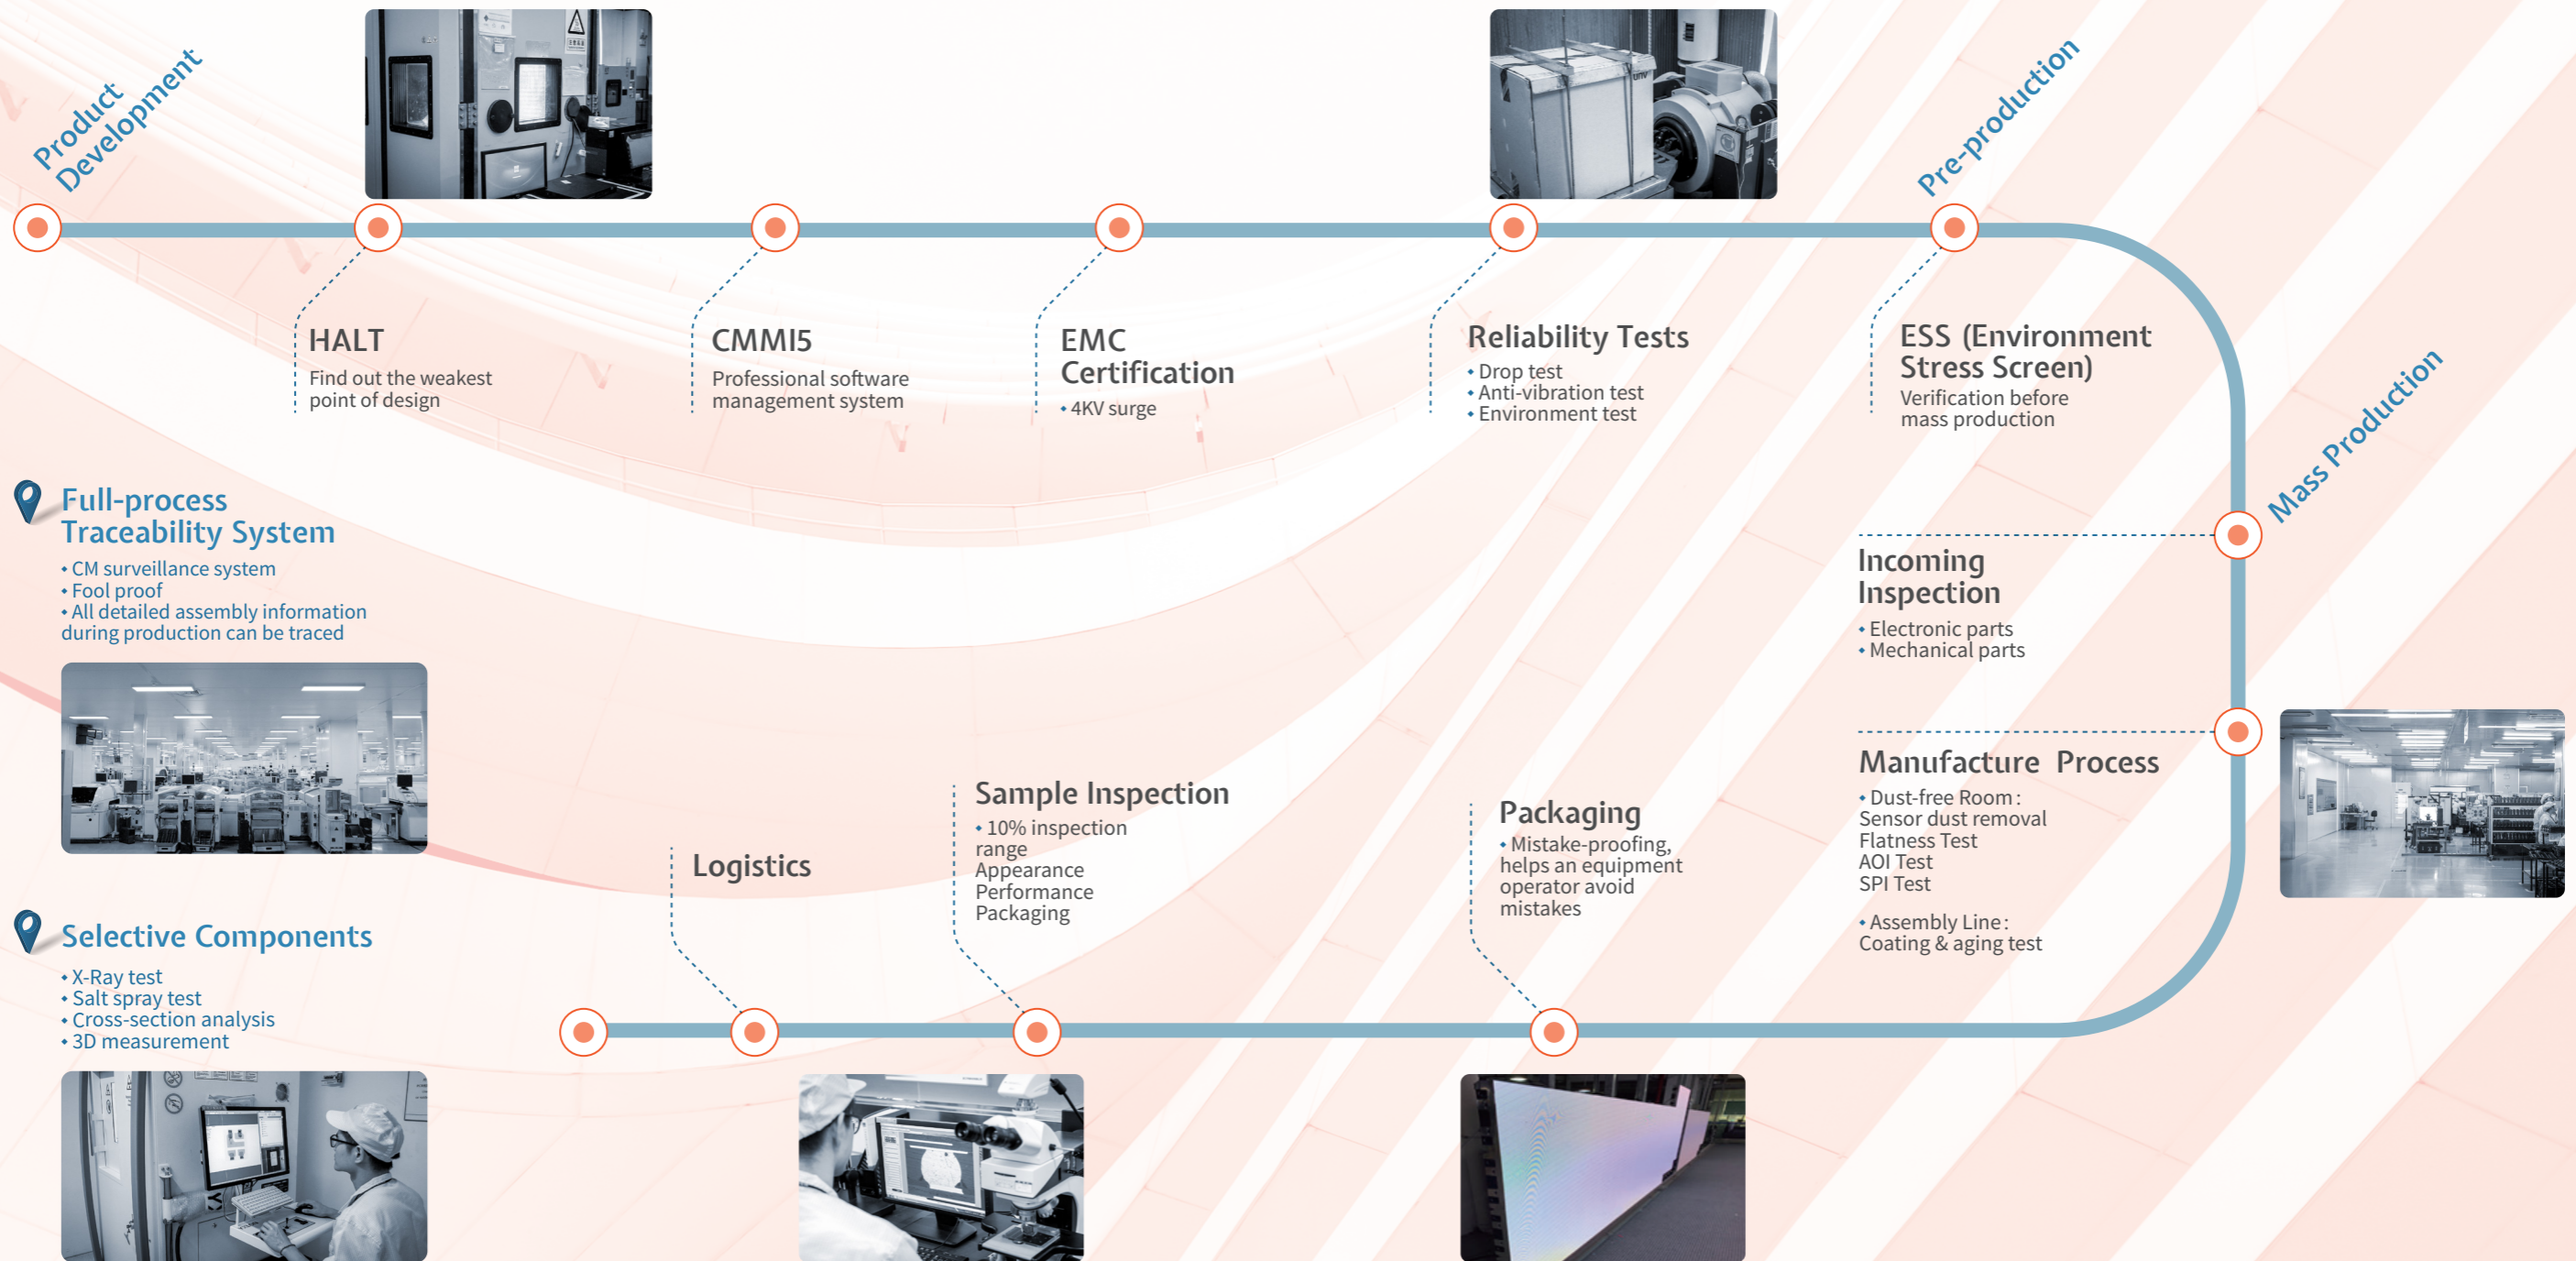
Product Development

HALT
Find out the weakest point of design

CMMI5
Professional software management system

EMC Certification
• 4KV surge

Reliability Tests
• Drop test
• Anti-vibration test
• Environment test

Pre-production

ESS (Environment Stress Screen)
Verification before mass production

Mass Production

Incoming Inspection
• Electronic parts
• Mechanical parts

Manufacture Process
• Dust-free Room:
Sensor dust removal
Flatness Test
AOI Test
SPI Test

• Assembly Line:
Coating & aging test

Full-process Traceability System
• CM surveillance system
• Fool proof
• All detailed assembly information during production can be traced

Selective Components
• X-Ray test
• Salt spray test
• Cross-section analysis
• 3D measurement

Logistics

Sample Inspection
• 10% inspection range
Appearance
Performance
Packaging

Packaging
• Mistake-proofing, helps an equipment operator avoid mistakes